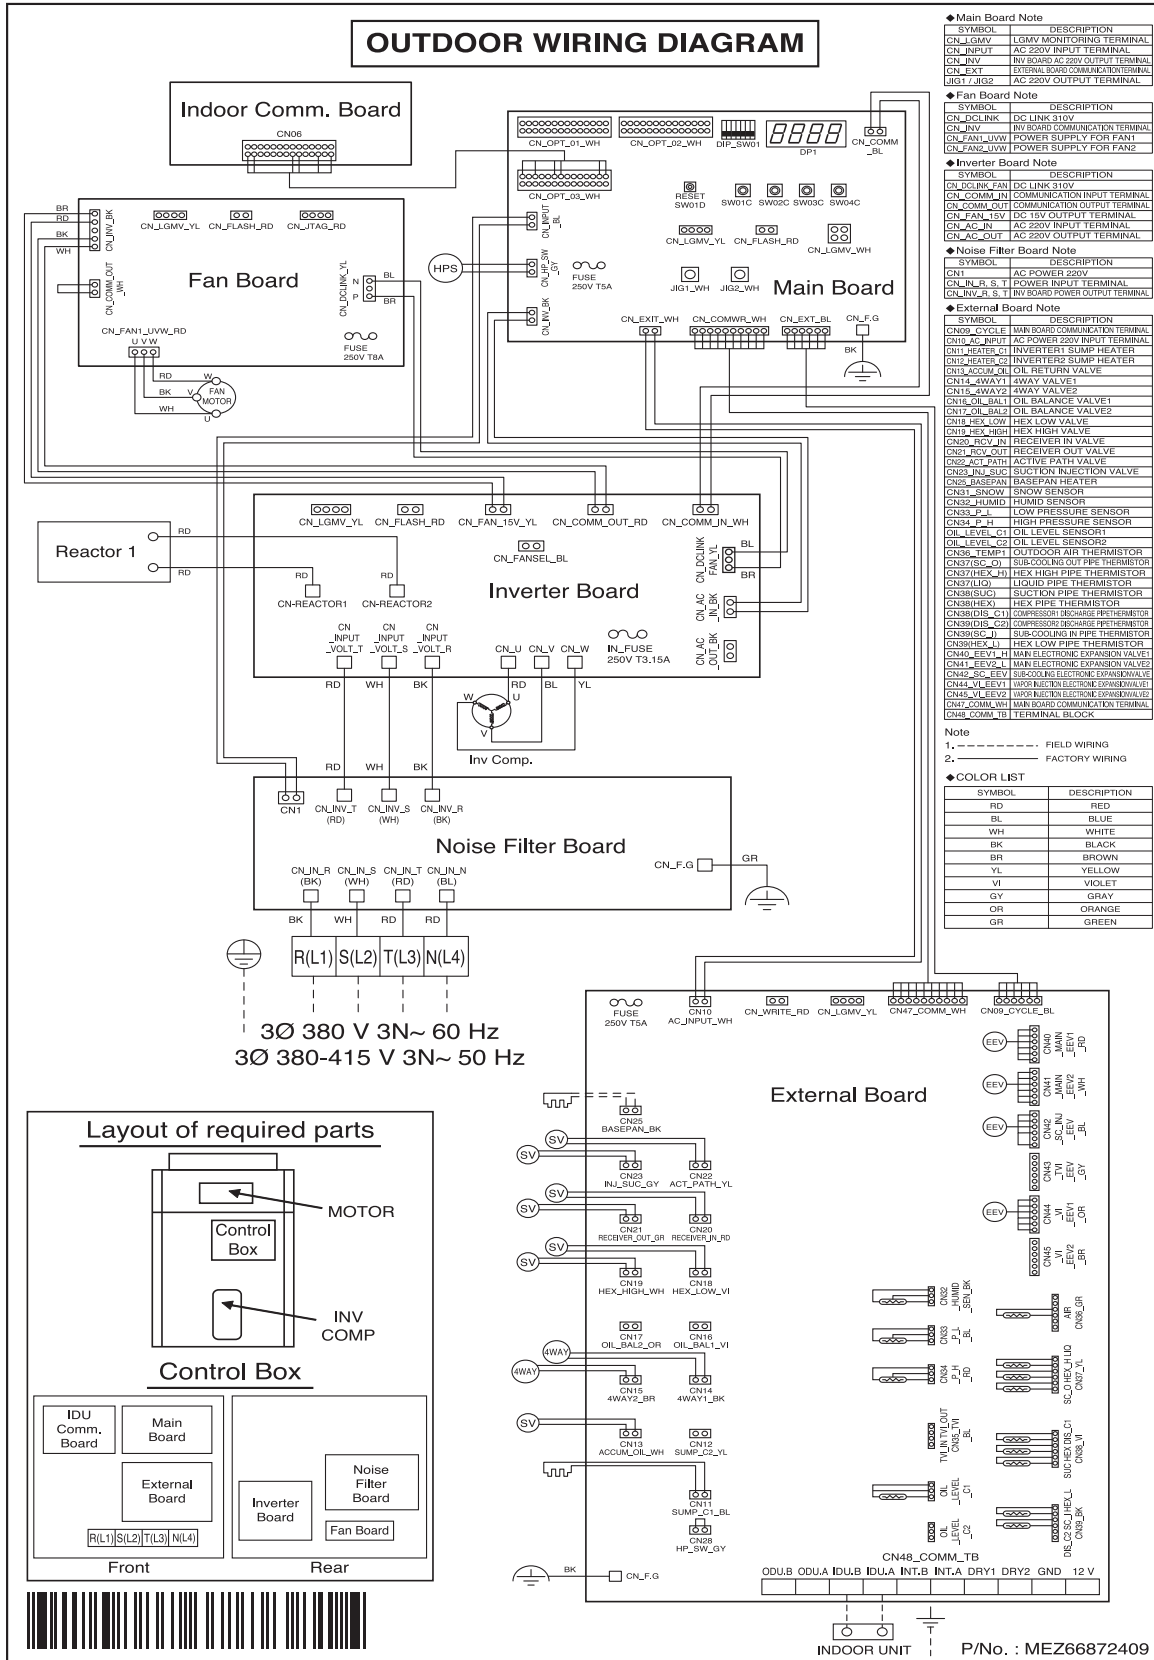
OUTDOOR WIRING DIAGRAM

◆Main Board Note

| SYMBOL | DESCRIPTION |
|---|---|
| CN_LGMV | LGMV MONITORING TERMINAL |
| CN_INPUT | AC 220V INPUT TERMINAL |
| CN_INV | INV BOARD AC 220V OUTPUT TERMINAL |
| CN_EXT | EXTERNAL BOARD COMMUNICATION TERMINAL |
| JIG1 / JIG2 | AC 220V OUTPUT TERMINAL |

◆Fan Board Note

| SYMBOL | DESCRIPTION |
|---|---|
| CN_DCLINK | DC LINK 310V |
| CN_INV | INV BOARD COMMUNICATION TERMINAL |
| CN_FAN1_UVW | POWER SUPPLY FOR FAN1 |
| CN_FAN2_UVW | POWER SUPPLY FOR FAN2 |

◆Inverter Board Note

| SYMBOL | DESCRIPTION |
|---|---|
| CN_DCLINK_FAN | DC LINK 310V |
| CN_COMM_IN | COMMUNICATION INPUT TERMINAL |
| CN_COMM_OUT | COMMUNICATION OUTPUT TERMINAL |
| CN_FAN_15V | DC 15V OUTPUT TERMINAL |
| CN_AC_IN | AC 220V INPUT TERMINAL |
| CN_AC_OUT | AC 220V OUTPUT TERMINAL |

◆Noise Filter Board Note

| SYMBOL | DESCRIPTION |
|---|---|
| CN1 | AC POWER 220V |
| CN_IN_R, S, T | POWER INPUT TERMINAL |
| CN_INV_R, S, T | INV BOARD POWER OUTPUT TERMINAL |

◆External Board Note

| SYMBOL | DESCRIPTION |
|---|---|
| CN09_CYCLE | MAIN BOARD COMMUNICATION TERMINAL |
| CN10_AC_INPUT | AC POWER 220V INPUT |
| CN11_HEATER_C1 | INVERTER1 SUMP HEATER |
| CN12_HEATER_C2 | INVERTER2 SUMP HEATER |
| CN13_ACCUM_OIL | OIL RETURN VALVE |
| CN14_4WAY1 | 4WAY VALVE1 |
| CN15_4WAY2 | 4WAY VALVE2 |
| CN16_OIL_BAL1 | OIL BALANCE VALVE1 |
| CN17_OIL_BAL2 | OIL BALANCE VALVE2 |
| CN18_HEX_LOW | HEX LOW VALVE |
| CN19_HEX_HIGH | HEX HIGH VALVE |
| CN20_RCV_IN | RECEIVER IN VALVE |
| CN21_RCV_OUT | RECEIVER OUT VALVE |
| CN22_ACT_PATH | ACTIVE PATH VALVE |
| CN23_INJ_SUC | SUCTION INJECTION VALVE |
| CN25_BASEPAN | BASEPAN HEATER |
| CN31_SNOW | SNOW SENSOR |
| CN32_HUMID | HUMID SENSOR |
| CN33_P_L | LOW PRESSURE SENSOR |
| CN34_P_H | HIGH PRESSURE SENSOR |
| OIL_LEVEL_C1 | OIL LEVEL SENSOR1 |
| OIL_LEVEL_C2 | OIL LEVEL SENSOR2 |
| CN36_TEMP1 | OUTDOOR AIR THERMISTOR |
| CN37(SC_O) | SUB-COOLING OUT PIPE THERMISTOR |
| CN37(HEX_H) | HEX HIGH PIPE THERMISTOR |
| CN37(LIQ) | LIQUID PIPE THERMISTOR |
| CN38(SUC) | SUCTION PIPE THERMISTOR |
| CN38(HEX) | HEX PIPE THERMISTOR |
| CN38(DIS_C1) | COMPRESSOR1 DISCHARGE PIPE THERMISTOR |
| CN39(DIS_C2) | COMPRESSOR2 DISCHARGE PIPE THERMISTOR |
| CN39(SC_I) | SUB-COOLING IN PIPE THERMISTOR |
| CN39(HEX_L) | HEX LOW PIPE THERMISTOR |
| CN40_EEV1_H | MAIN ELECTRONIC EXPANSION VALVE1 |
| CN41_EEV2_L | MAIN ELECTRONIC EXPANSION VALVE2 |
| CN42_SC_EEV | SUB-COOLING ELECTRONIC EXPANSION VALVE |
| CN44_VI_EEV1 | VAPOR INJECTION ELECTRONIC EXPANSION VALVE1 |
| CN45_VI_EEV2 | VAPOR INJECTION ELECTRONIC EXPANSION VALVE2 |
| CN47_COMM_WH | MAIN BOARD COMMUNICATION TERMINAL |
| CN48_COMM_TB | TERMINAL BLOCK |

Note
1. ---------- FIELD WIRING
2. ―――――― FACTORY WIRING

◆COLOR LIST

| SYMBOL | DESCRIPTION |
|---|---|
| RD | RED |
| BL | BLUE |
| WH | WHITE |
| BK | BLACK |
| BR | BROWN |
| YL | YELLOW |
| VI | VIOLET |
| GY | GRAY |
| OR | ORANGE |
| GR | GREEN |

Indoor Comm. Board
CN06

CN_OPT_01_WH CN_OPT_02_WH DIP_SW01 DP1 CN_COMM_BL
CN_OPT_03_WH
RESET SW01D SW01C SW02C SW03C SW04C
CN_INPUT_BL CN_HP_SW_GY CN_INV_BK
HPS
FUSE 250V T5A
CN_LGMV_YL CN_FLASH_RD CN_LGMV_WH
JIG1_WH JIG2_WH
Main Board
CN_EXIT_WH CN_COMWR_WH CN_EXT_BL CN_F.G
BK

BR RD BK WH
CN_INV_BK CN_LGMV_YL CN_FLASH_RD CN_JTAG_RD
CN_COMM_OUT_WH
Fan Board
CN_DCLINK_YL N P BL BR
CN_FAN1_UVW_RD
U V W
FUSE 250V T8A
RD BK WH W V U FAN MOTOR

CN_LGMV_YL CN_FLASH_RD CN_FAN_15V_YL CN_COMM_OUT_RD CN_COMM_IN_WH
CN_FANSEL_BL
CN_DCLINK FAN_YL BL BR
Reactor 1
RD RD
RD RD
CN-REACTOR1 CN-REACTOR2
Inverter Board
CN_AC_IN_BK
CN _INPUT _VOLT_T CN _INPUT _VOLT_S CN _INPUT _VOLT_R
IN_FUSE 250V T3.15A
CN_U CN_V CN_W
CN_AC_OUT_BK
RD WH BK
W RD U BL YL
V
Inv Comp.

RD WH BK
CN1 CN_INV_T (RD) CN_INV_S (WH) CN_INV_R (BK)
Noise Filter Board
CN_F.G GR
CN_IN_R (BK) CN_IN_S (WH) CN_IN_T (RD) CN_IN_N (BL)
BK WH RD RD
R(L1) S(L2) T(L3) N(L4)

3Ø 380 V 3N~ 60 Hz
3Ø 380-415 V 3N~ 50 Hz

FUSE 250V T5A
CN10 AC_INPUT_WH CN_WRITE_RD CN_LGMV_YL CN47_COMM_WH CN09_CYCLE_BL
EEV CN40 _MAIN _EEV1 _RD
EEV CN41 _MAIN _EEV2 _WH
EEV CN42 _SC_EEV _BL
CN43 _TVI _EEV _GY
EEV CN44 _VI _EEV1 _OR
CN45 _VI _EEV2 _BR
External Board
CN25 BASEPAN_BK
SV CN23 INJ_SUC_GY CN22 ACT_PATH_YL
SV CN21 RECEIVER_OUT_GR CN20 RECEIVER_IN_RD
SV CN19 HEX_HIGH_WH CN18 HEX_LOW_VI
CN17 OIL_BAL2_OR CN16 OIL_BAL1_VI
4WAY 4WAY CN15 4WAY2_BR CN14 4WAY1_BK
SV CN13 ACCUM_OIL_WH CN12 SUMP_C2_YL
CN11 SUMP_C1_BL
CN28 HP_SW_GY
CN32 _HUMID _SEN_BK
AIR CN36_GR
CN33 _P_L _BL
CN34 _P_H _RD
SC_O HEX_H LIQ CN37_YL
TVI_IN TVI_OUT CN35_TVI _BL
SUC HEX DIS_C1 CN38_VI
OIL _LEVEL _C1
OIL _LEVEL _C2
DIS_C2 SC_I HEX_L CN39_BK
BK CN_F.G
CN48_COMM_TB
ODU.B ODU.A IDU.B IDU.A INT.B INT.A DRY1 DRY2 GND 12 V
INDOOR UNIT
P/No. : MEZ66872409

Layout of required parts
MOTOR
Control Box
INV COMP
Control Box
IDU Comm. Board
Main Board
External Board
R(L1) S(L2) T(L3) N(L4)
Front
Noise Filter Board
Inverter Board
Fan Board
Rear